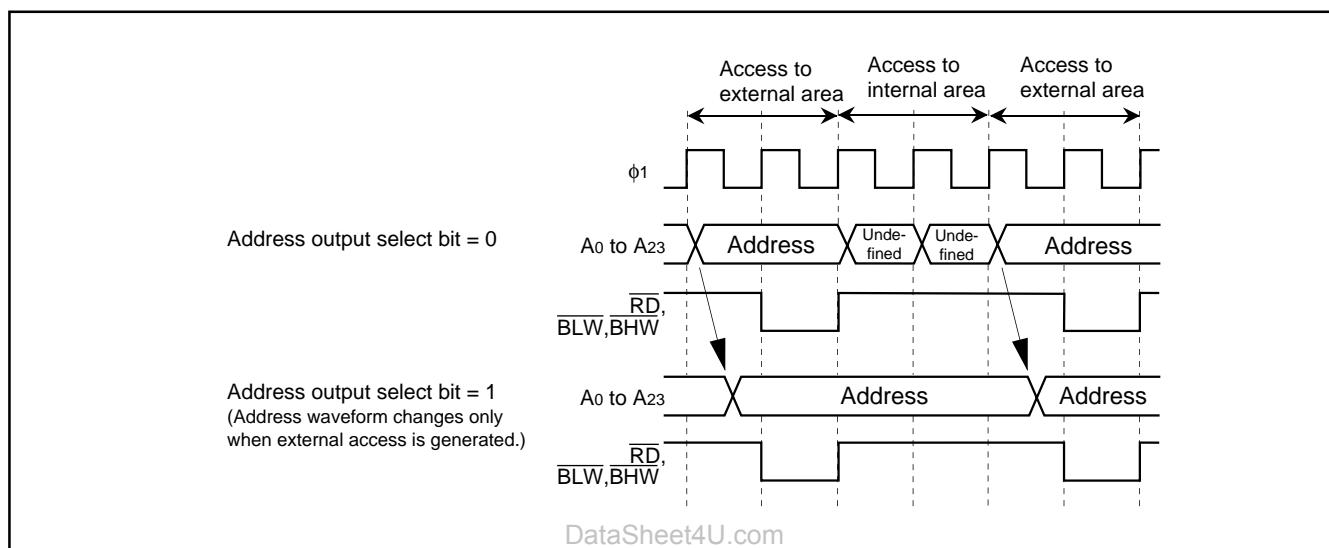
Access to external area

Access to internal area

Access to external area

$\phi1$

Address output select bit = 0

$A_0$ to $A_{23}$

Address

Undefined

Undefined

Address

$\overline{RD}$, $\overline{BLW}$, $\overline{BHW}$

Address output select bit = 1
(Address waveform changes only when external access is generated.)

$A_0$ to $A_{23}$

Address

Address

$\overline{RD}$, $\overline{BLW}$, $\overline{BHW}$

DataSheet4U.com